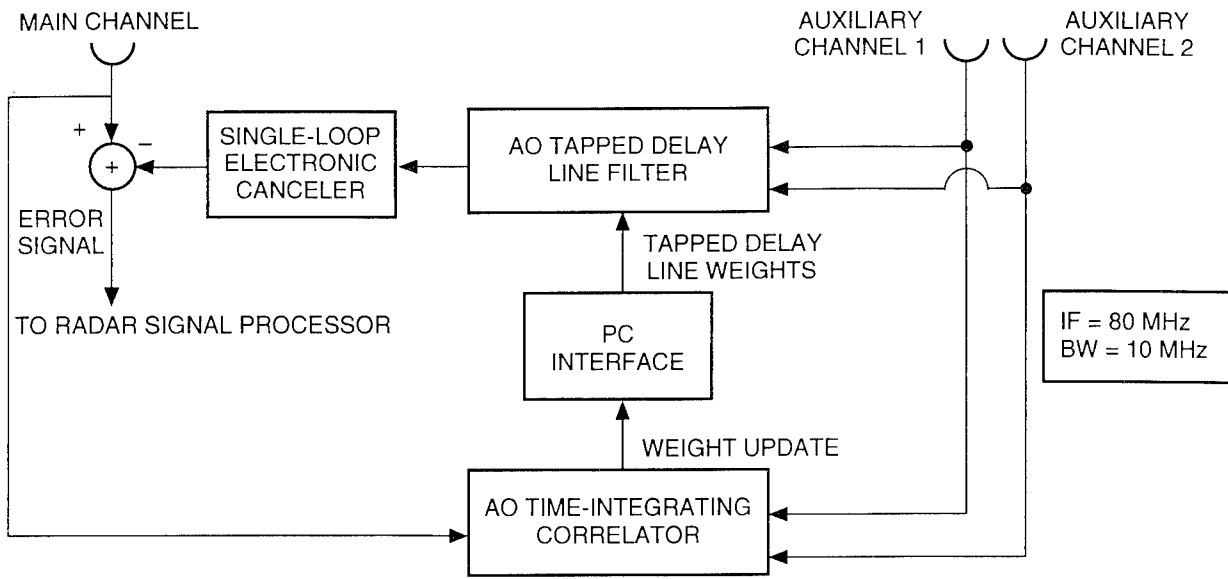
MAIN CHANNEL

AUXILIARY CHANNEL 1

AUXILIARY CHANNEL 2

+

−

+

SINGLE-LOOP ELECTRONIC CANCELER

AO TAPPED DELAY LINE FILTER

ERROR SIGNAL

TAPPED DELAY LINE WEIGHTS

TO RADAR SIGNAL PROCESSOR

PC INTERFACE

IF = 80 MHz
BW = 10 MHz

WEIGHT UPDATE

AO TIME-INTEGRATING CORRELATOR